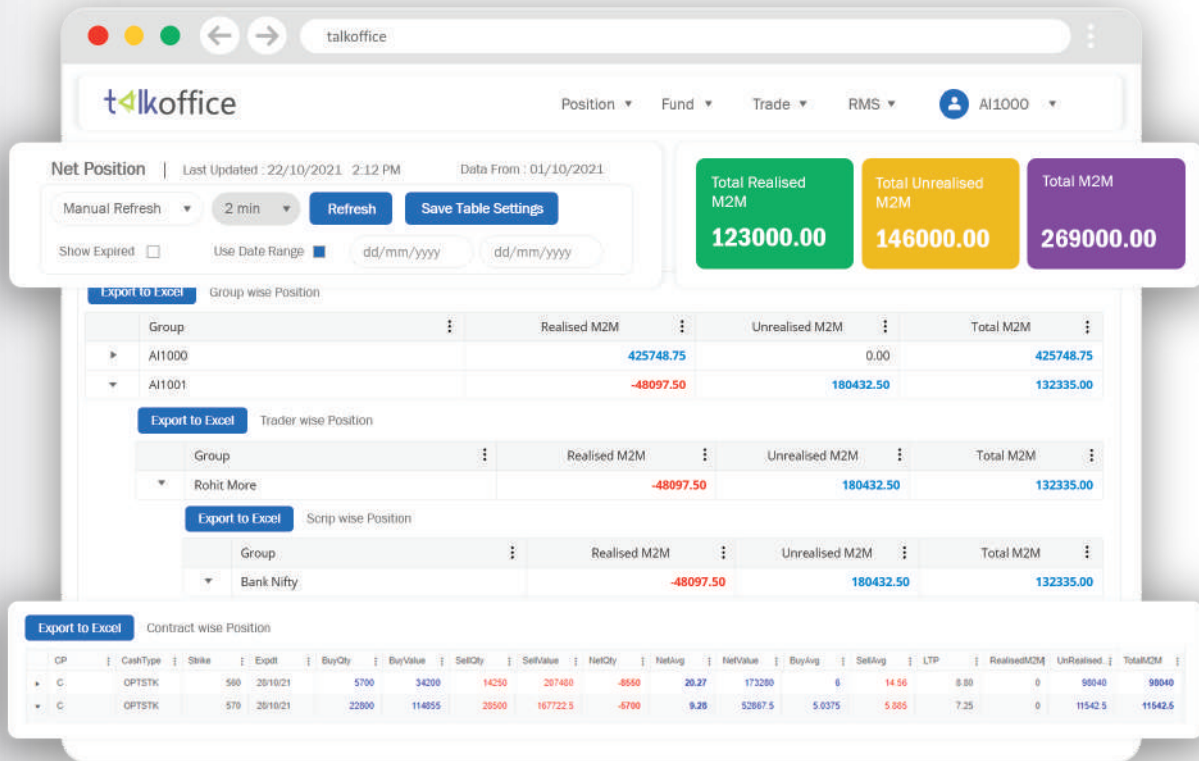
talkoffice

talkoffice

Position ▾ Fund ▾ Trade ▾ RMS ▾ AI1000 ▾

Net Position | Last Updated : 22/10/2021 2:12 PM Data From : 01/10/2021

Manual Refresh ▾ 2 min ▾ Refresh Save Table Settings

Show Expired Use Date Range dd/mm/yyyy dd/mm/yyyy

Total Realised M2M
123000.00

Total Unrealised M2M
146000.00

Total M2M
269000.00

Export to Excel Group wise Position

| | Group | Realised M2M | Unrealised M2M | Total M2M |
|---|---|---|---|---|
| ▸ | AI1000 | 425748.75 | 0.00 | 425748.75 |
| ▾ | AI1001 | -48097.50 | 180432.50 | 132335.00 |

Export to Excel Trader wise Position

| | Group | Realised M2M | Unrealised M2M | Total M2M |
|---|---|---|---|---|
| ▾ | Rohit More | -48097.50 | 180432.50 | 132335.00 |

Export to Excel Scrip wise Position

| | Group | Realised M2M | Unrealised M2M | Total M2M |
|---|---|---|---|---|
| ▾ | Bank Nifty | -48097.50 | 180432.50 | 132335.00 |

Export to Excel Contract wise Position

| | CP | CashType | Strike | Expdt | BuyQty | BuyValue | SellQty | SellValue | NetQty | NetAvg | NetValue | BuyAvg | SellAvg | LTP | RealisedM2M | UnRealised | TotalM2M |
|---|---|---|---|---|---|---|---|---|---|---|---|---|---|---|---|---|---|
| ▸ | C | OPTSTK | 560 | 28/10/21 | 5700 | 34200 | 14250 | 207480 | -8550 | 20.27 | 173280 | 6 | 14.56 | 8.80 | 0 | 98040 | 98040 |
| ▾ | C | OPTSTK | 570 | 28/10/21 | 22800 | 114855 | 28500 | 167722.5 | -5700 | 9.28 | 52867.5 | 5.0375 | 5.885 | 7.25 | 0 | 11542.5 | 11542.5 |